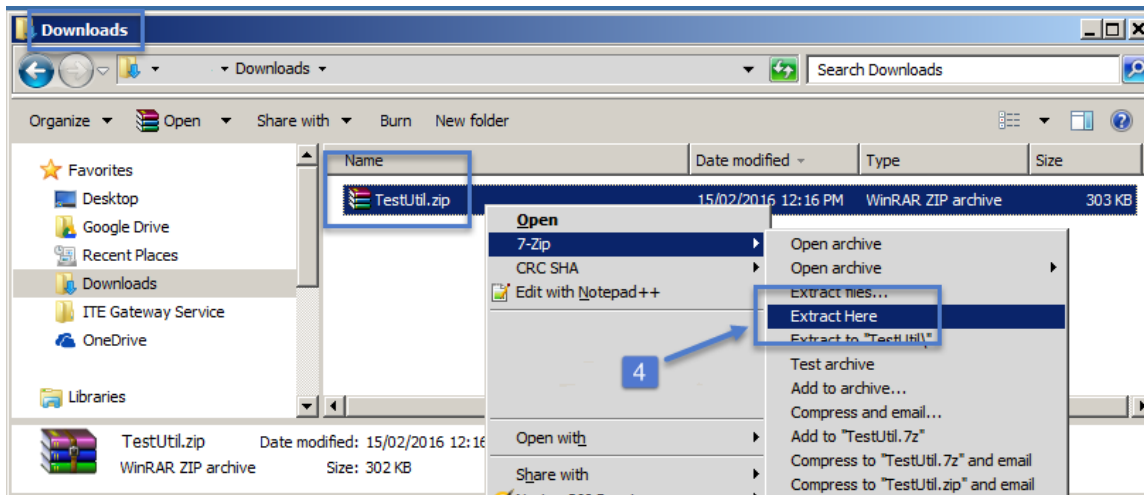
Downloads

Downloads

Search Downloads

Organize Open Share with Burn New folder

Favorites
Desktop
Google Drive
Recent Places
Downloads
ITE Gateway Service
OneDrive

Libraries

| Name | Date modified | Type | Size |
|---|---|---|---|
| TestUtil.zip | 15/02/2016 12:16 PM | WinRAR ZIP archive | 303 KB |

Open
7-Zip
CRC SHA
Edit with Notepad++

Open with
Share with

Open archive
Open archive
Extract files...
Extract Here
Extract to "TestUtil\"
Test archive
Add to archive...
Compress and email...
Add to "TestUtil.7z"
Compress to "TestUtil.7z" and email
Compress to "TestUtil.zip" and email

4

TestUtil.zip Date modified: 15/02/2016 12:16
WinRAR ZIP archive Size: 302 KB